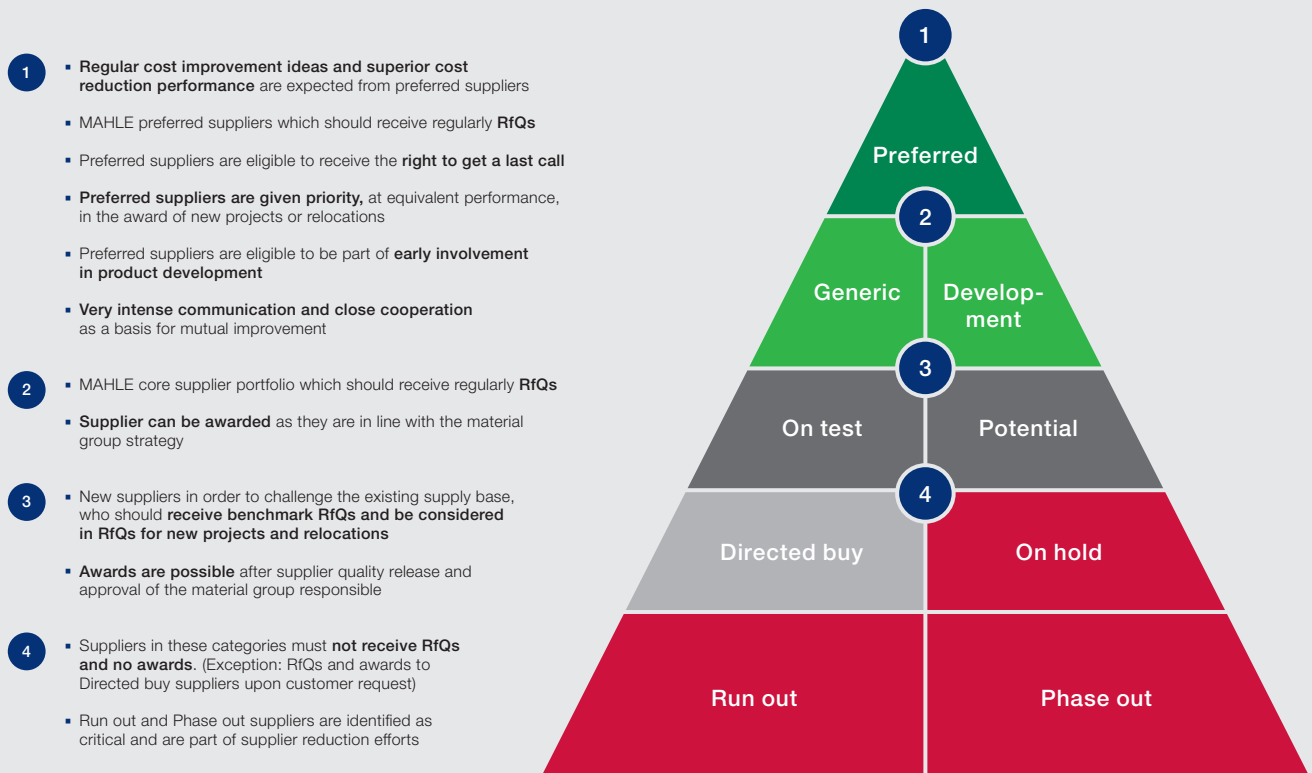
1

- Regular cost improvement ideas and superior cost reduction performance are expected from preferred suppliers
- MAHLE preferred suppliers which should receive regularly RfQs
- Preferred suppliers are eligible to receive the right to get a last call
- Preferred suppliers are given priority, at equivalent performance, in the award of new projects or relocations
- Preferred suppliers are eligible to be part of early involvement in product development
- Very intense communication and close cooperation as a basis for mutual improvement

2

- MAHLE core supplier portfolio which should receive regularly RfQs
- Supplier can be awarded as they are in line with the material group strategy

3

- New suppliers in order to challenge the existing supply base, who should receive benchmark RfQs and be considered in RfQs for new projects and relocations
- Awards are possible after supplier quality release and approval of the material group responsible

4

- Suppliers in these categories must not receive RfQs and no awards. (Exception: RfQs and awards to Directed buy suppliers upon customer request)
- Run out and Phase out suppliers are identified as critical and are part of supplier reduction efforts

1
Preferred
2
Generic
Development
3
On test
Potential
4
Directed buy
On hold
Run out
Phase out